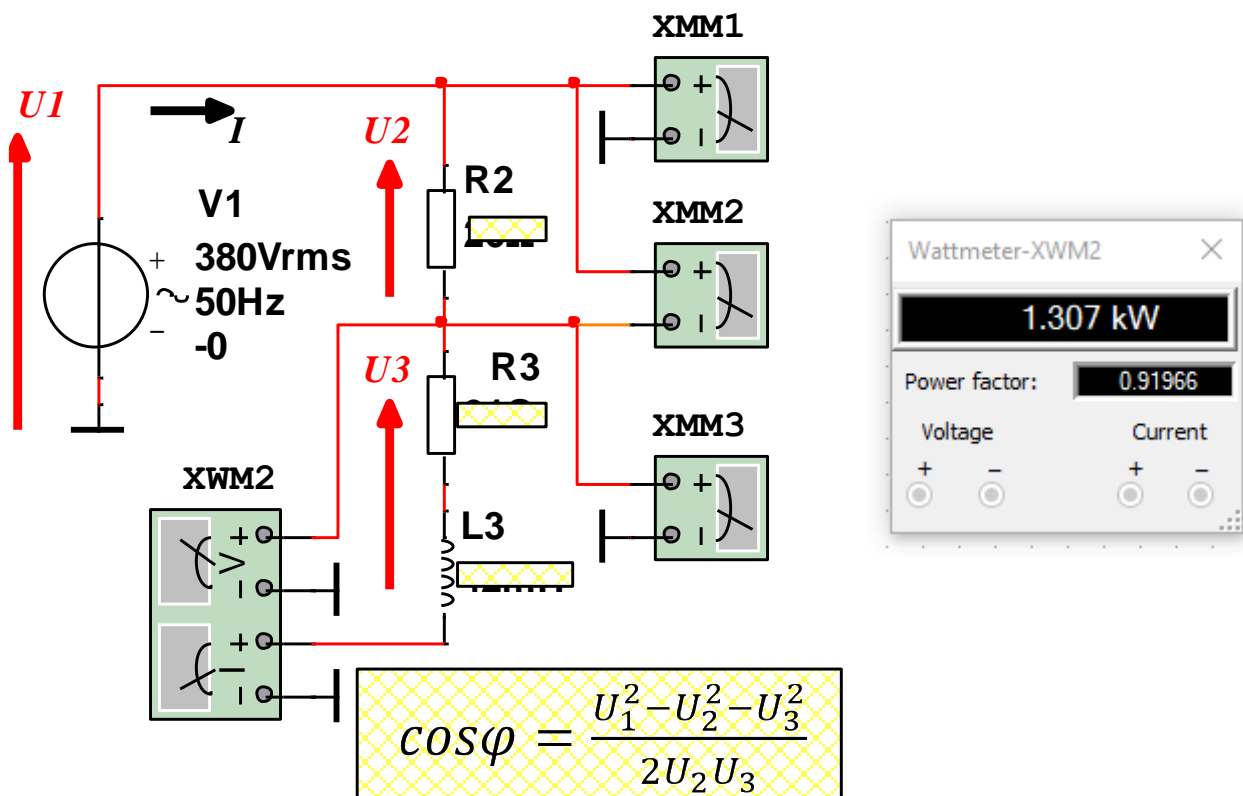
XMM1

U1

I

U2

R2

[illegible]

V1

380Vrms

50Hz

-0

XMM2

U3

R3

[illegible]

XMM3

XWM2

V

L3

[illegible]

$\cos\varphi = \frac{U_1^2 - U_2^2 - U_3^2}{2U_2U_3}$

Wattmeter-XWM2

1.307 kW

Power factor: 0.91966

Voltage

Current

+ −

+ −